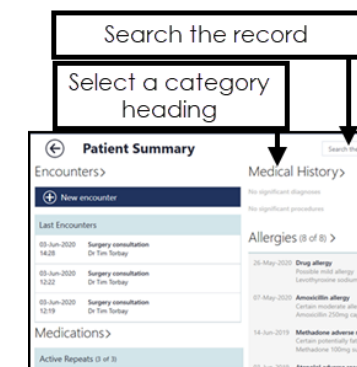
Search the record

Select a category heading

Patient Summary

Search the

Encounters>

New encounter

Last Encounters

03-Jun-2020 14:28 Surgery consultation Dr Tim Torbay

03-Jun-2020 12:22 Surgery consultation Dr Tim Torbay

03-Jun-2020 12:19 Surgery consultation Dr Tim Torbay

Medications>

Active Repeats (3 of 3)

Medical History>

No significant diagnoses

No significant procedures

Allergies (8 of 8) >

26-May-2020 Drug allergy Possible mild allergy Levothyroxine sodium

07-May-2020 Amoxicillin allergy Certain moderate alle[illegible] Amoxicillin 250mg ca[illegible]

14-Jun-2019 Methadone adverse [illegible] Certain potentially fat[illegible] Methadone 100mg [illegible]

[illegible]